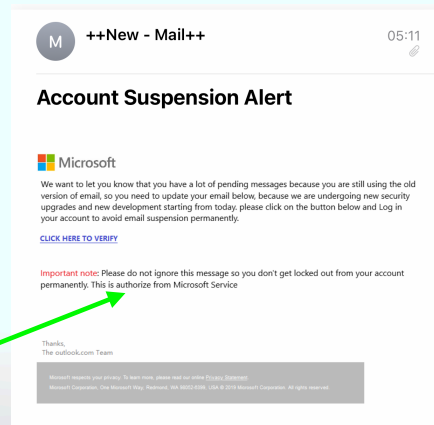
M ++New - Mail++ 05:11

Account Suspension Alert

Microsoft

We want to let you know that you have a lot of pending messages because you are still using the old version of email, so you need to update your email below, because we are undergoing new security upgrades and new development starting from today. please click on the button below and Log in your account to avoid email suspension permanently.

CLICK HERE TO VERIFY

Important note: Please do not ignore this message so you don't get locked out from your account permanently. This is authorize from Microsoft Service

Thanks,
The outlook.com Team

Microsoft respects your privacy. To learn more, please read our online Privacy Statement.
Microsoft Corporation, One Microsoft Way, Redmond, WA 98052-6399, USA © 2019 Microsoft Corporation. All rights reserved.